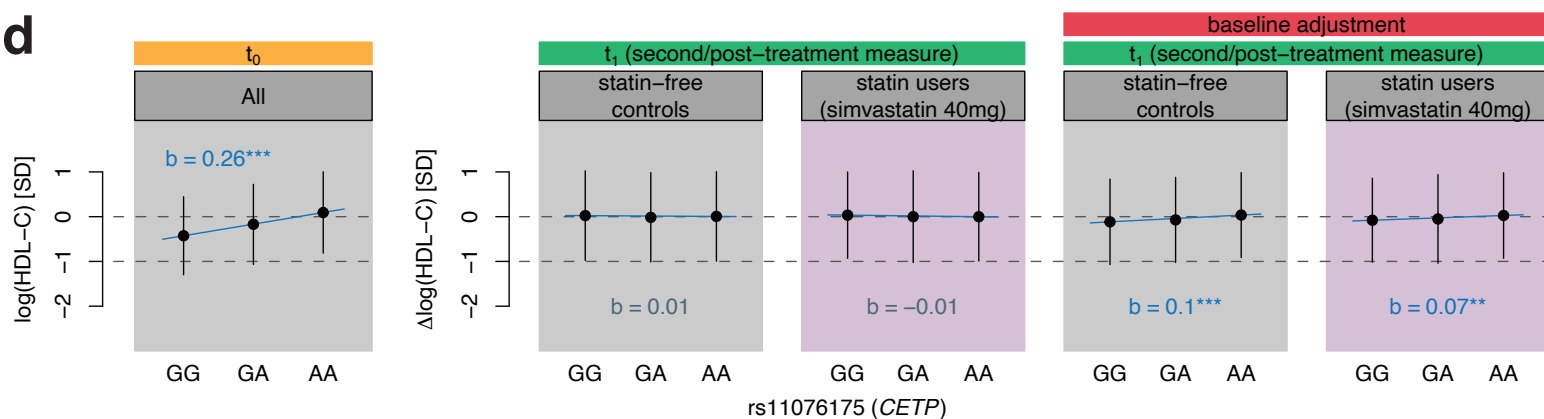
d

$t_0$

All

b = 0.26***

log(HDL−C) [SD]

1
0
−1
−2

GG GA AA

$t_1$ (second/post−treatment measure)

statin−free controls

statin users (simvastatin 40mg)

Δlog(HDL−C) [SD]

1
0
−1
−2

b = 0.01

b = −0.01

GG GA AA

GG GA AA

baseline adjustment

$t_1$ (second/post−treatment measure)

statin−free controls

statin users (simvastatin 40mg)

b = 0.1***

b = 0.07**

GG GA AA

GG GA AA

rs11076175 (*CETP*)